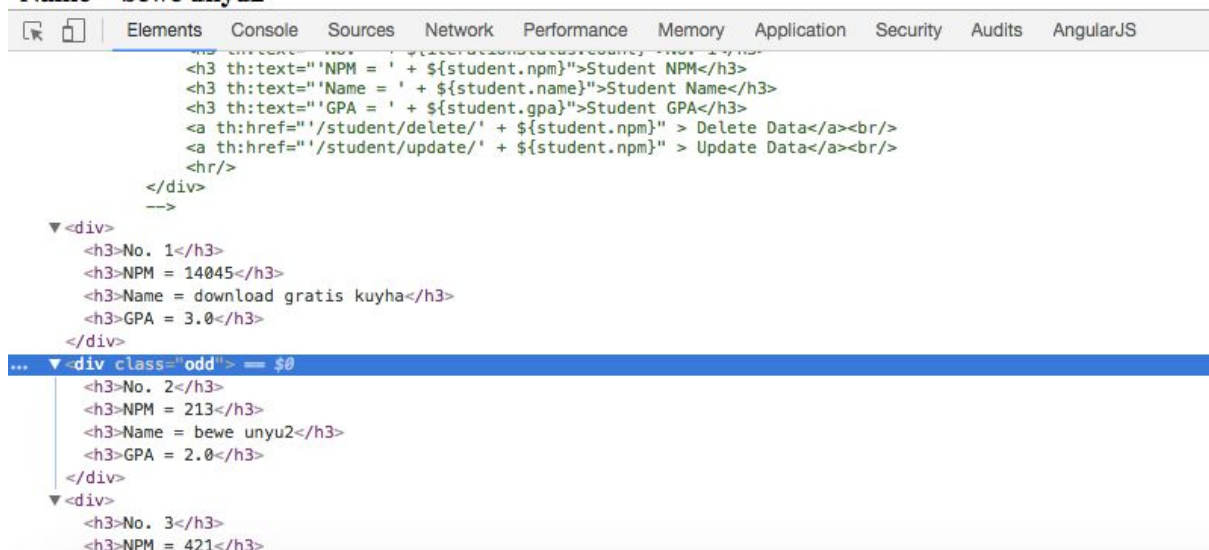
Name = bewe unyu2

Elements Console Sources Network Performance Memory Application Security Audits AngularJS

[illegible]
<h3 th:text="'NPM = ' + ${student.npm}">Student NPM</h3>
<h3 th:text="'Name = ' + ${student.name}">Student Name</h3>
<h3 th:text="'GPA = ' + ${student.gpa}">Student GPA</h3>
<a th:href="'/student/delete/' + ${student.npm}" > Delete Data</a><br/>
<a th:href="'/student/update/' + ${student.npm}" > Update Data</a><br/>
<hr/>
</div>
-->
▼<div>
<h3>No. 1</h3>
<h3>NPM = 14045</h3>
<h3>Name = download gratis kuyha</h3>
<h3>GPA = 3.0</h3>
</div>
... ▼<div class="odd"> == $0
<h3>No. 2</h3>
<h3>NPM = 213</h3>
<h3>Name = bewe unyu2</h3>
<h3>GPA = 2.0</h3>
</div>
▼<div>
<h3>No. 3</h3>
<h3>NPM = 421</h3>